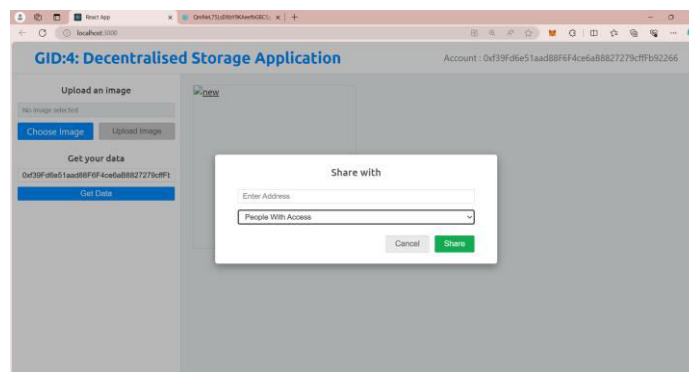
React App
QmNet75(dXbY9KAwefbGEC(
localhost:3000

GID:4: Decentralised Storage Application

Account : 0xf39Fd6e51aad88F6F4ce6aB8827279cffFb92266

Upload an image

No image selected

Choose Image

Upload Image

Get your data

0xf39Fd6e51aad88F6F4ce6aB8827279cffFt

Get Data

new

Share with

Enter Address

People With Access

Cancel

Share